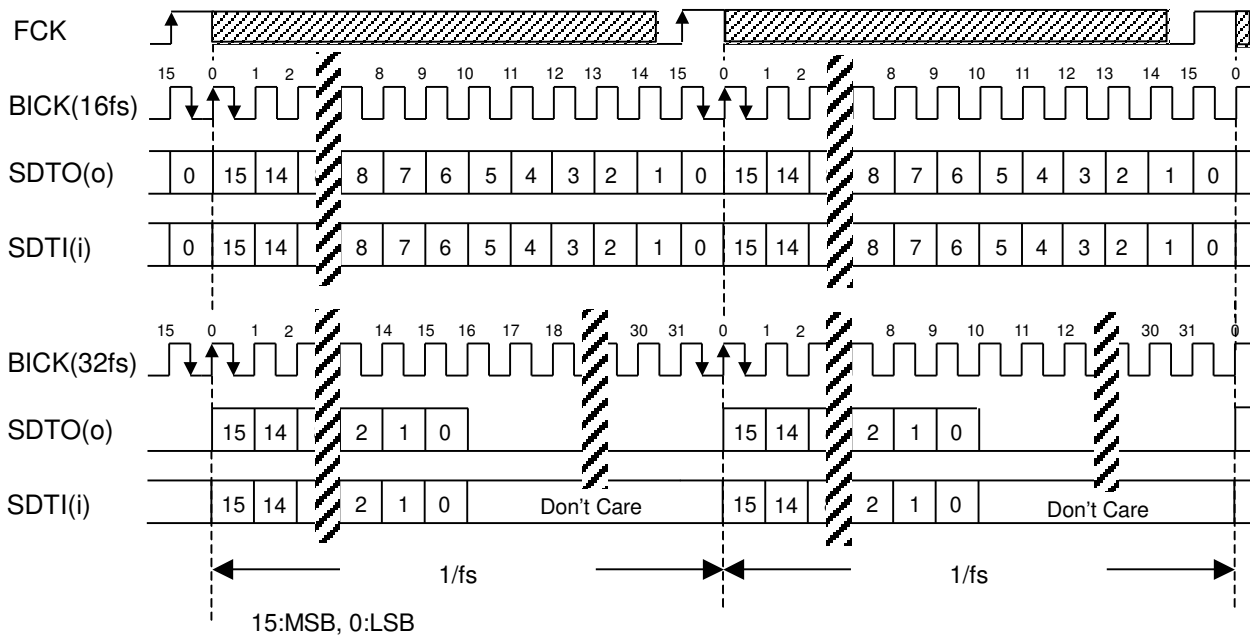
FCK

15 0 1 2 8 9 10 11 12 13 14 15 0 1 2 8 9 10 11 12 13 14 15 0

BICK(16fs)

SDTO(o) 0 15 14 8 7 6 5 4 3 2 1 0 15 14 8 7 6 5 4 3 2 1 0

SDTI(i) 0 15 14 8 7 6 5 4 3 2 1 0 15 14 8 7 6 5 4 3 2 1 0

15 0 1 2 14 15 16 17 18 30 31 0 1 2 8 9 10 11 12 30 31 0

BICK(32fs)

SDTO(o) 15 14 2 1 0 15 14 2 1 0

SDTI(i) 15 14 2 1 0 Don't Care 15 14 2 1 0 Don't Care

1/fs 1/fs

15:MSB, 0:LSB